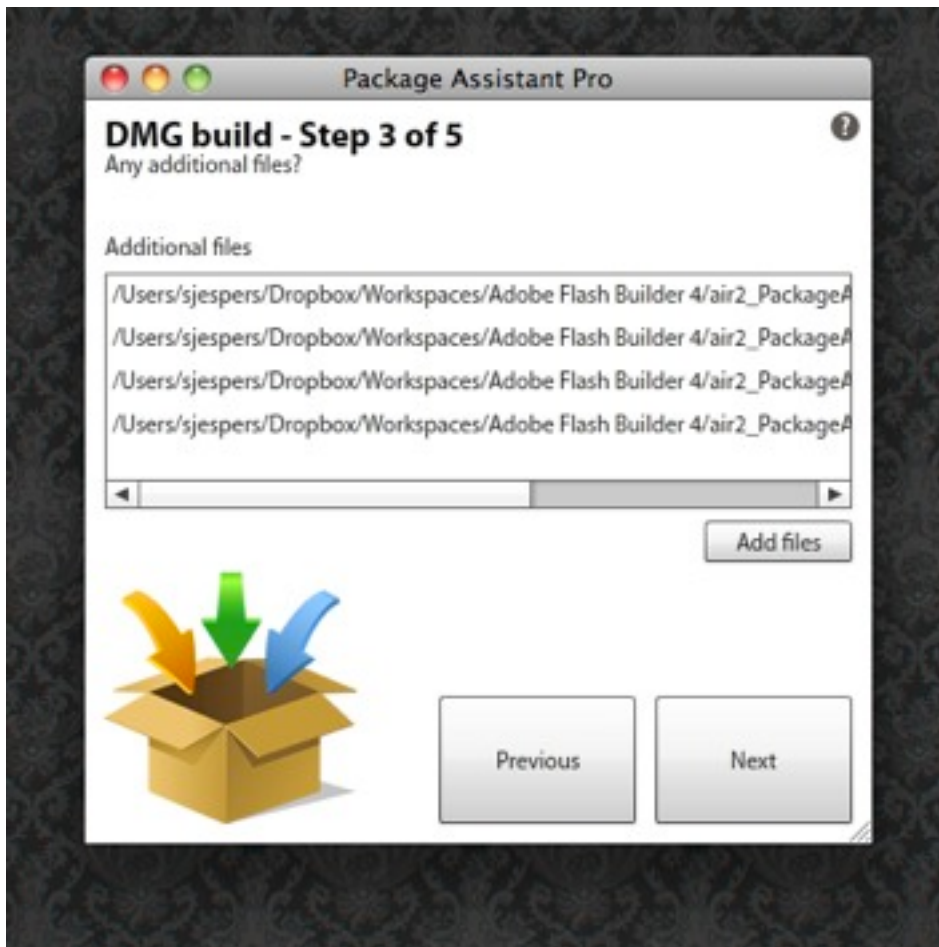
Package Assistant Pro

DMG build - Step 3 of 5
Any additional files?

?

Additional files

/Users/sjespers/Dropbox/Workspaces/Adobe Flash Builder 4/air2_PackageA
/Users/sjespers/Dropbox/Workspaces/Adobe Flash Builder 4/air2_PackageA
/Users/sjespers/Dropbox/Workspaces/Adobe Flash Builder 4/air2_PackageA
/Users/sjespers/Dropbox/Workspaces/Adobe Flash Builder 4/air2_PackageA

Add files

Previous

Next